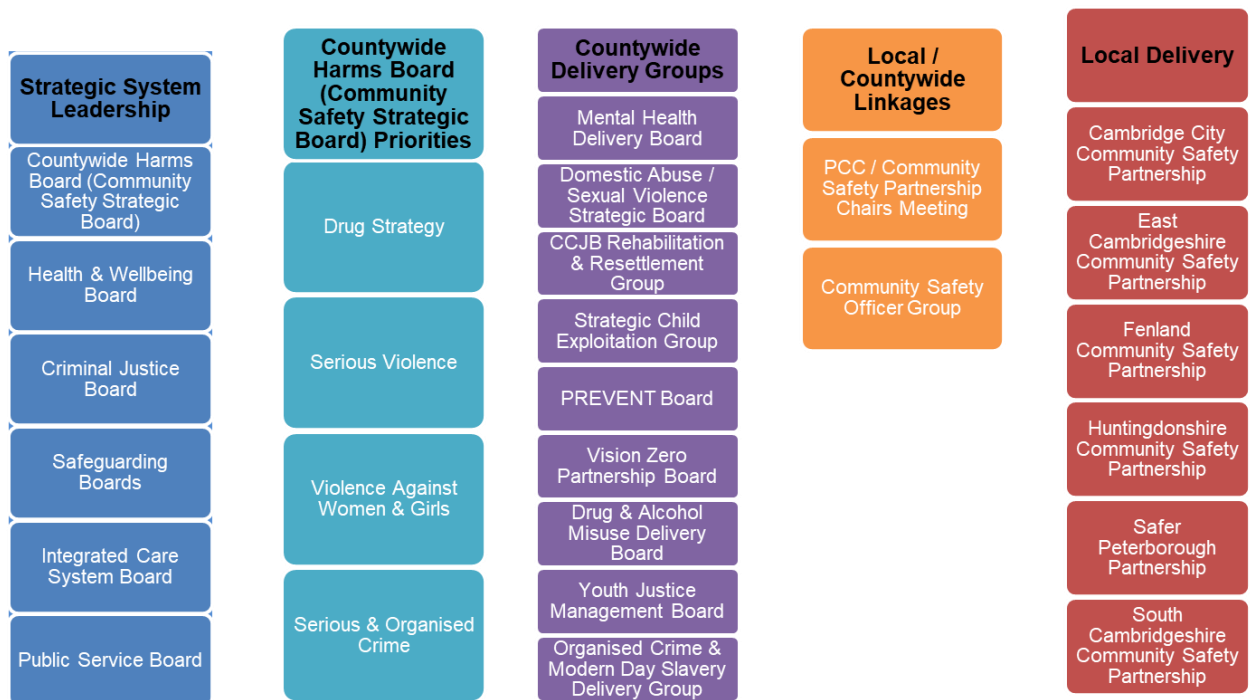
Strategic System Leadership

Countywide Harms Board (Community Safety Strategic Board)

Health & Wellbeing Board

Criminal Justice Board

Safeguarding Boards

Integrated Care System Board

Public Service Board

Countywide Harms Board (Community Safety Strategic Board) Priorities

Drug Strategy

Serious Violence

Violence Against Women & Girls

Serious & Organised Crime

Countywide Delivery Groups

Mental Health Delivery Board

Domestic Abuse / Sexual Violence Strategic Board

CCJB Rehabilitation & Resettlement Group

Strategic Child Exploitation Group

PREVENT Board

Vision Zero Partnership Board

Drug & Alcohol Misuse Delivery Board

Youth Justice Management Board

Organised Crime & Modern Day Slavery Delivery Group

Local / Countywide Linkages

PCC / Community Safety Partnership Chairs Meeting

Community Safety Officer Group

Local Delivery

Cambridge City Community Safety Partnership

East Cambridgeshire Community Safety Partnership

Fenland Community Safety Partnership

Huntingdonshire Community Safety Partnership

Safer Peterborough Partnership

South Cambridgeshire Community Safety Partnership